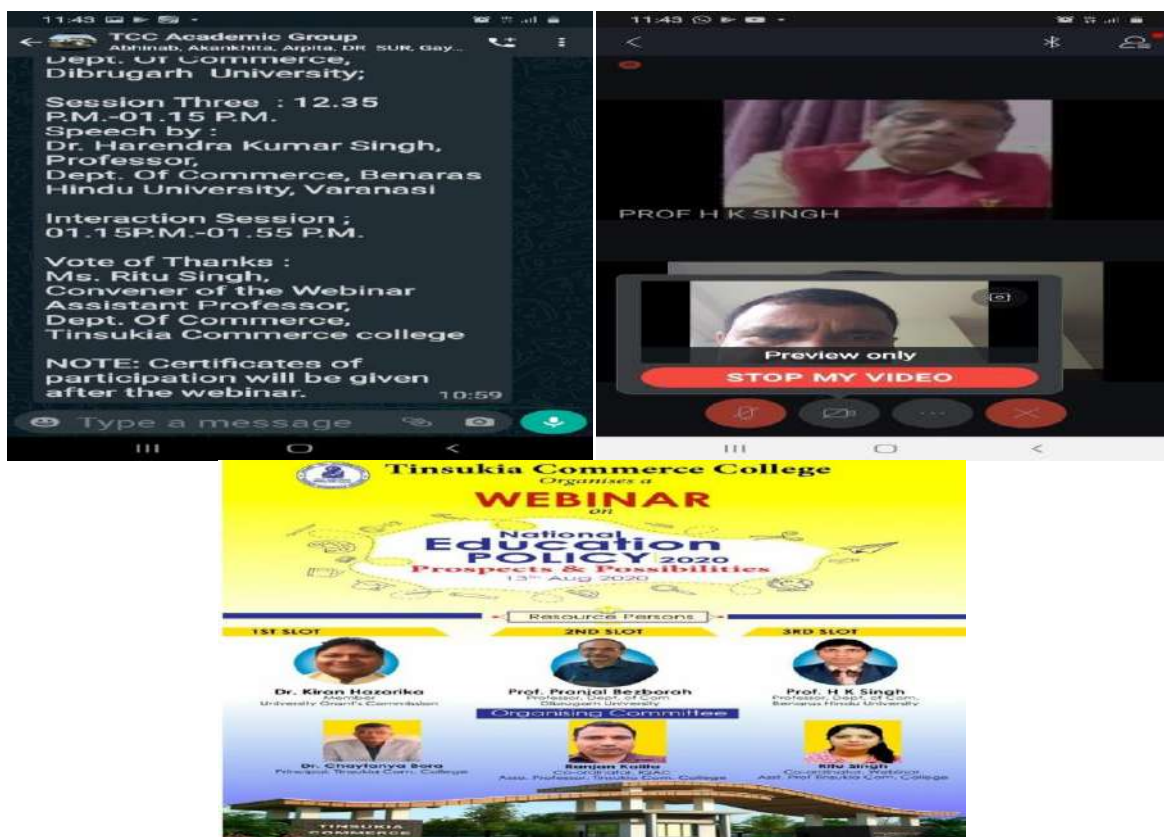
11:43

TCC Academic Group
Abhinab, Akankhita, Arpita, DR SUR, Gay...

Dept. Of Commerce, Dibrugarh University;

Session Three : 12.35 P.M.-01.15 P.M.
Speech by :
Dr. Harendra Kumar Singh, Professor, Dept. Of Commerce, Benaras Hindu University, Varanasi

Interaction Session ; 01.15P.M.-01.55 P.M.

Vote of Thanks :
Ms. Ritu Singh, Convener of the Webinar Assistant Professor, Dept. Of Commerce, Tinsukia Commerce college

NOTE: Certificates of participation will be given after the webinar. 10:59

Type a message

11:43

PROF H K SINGH

Preview only

STOP MY VIDEO

Tinsukia Commerce College
Organises a
WEBINAR
on
National Education POLICY 2020
Prospects & Possibilities
13th Aug 2020

Resource Persons

1ST SLOT
Dr. Kiran Hazarika
Member
University Grant's Commission

2ND SLOT
Prof. Pranjal Bezborah
Professor, Dept. of Com.
Dibrugarh University

3RD SLOT
Prof. H K Singh
Professor, Dept. of Com.
Benaras Hindu University

Organising Committee

Dr. Chaytanya Bora
Principal, Tinsukia Com. College

Ranjan Kalita
Co-ordinator, IQAC
Asst. Professor, Tinsukia Com. College

Ritu Singh
Co-ordinator, Webinar
Asst. Prof Tinsukia Com. College

TINSUKIA COMMERCE